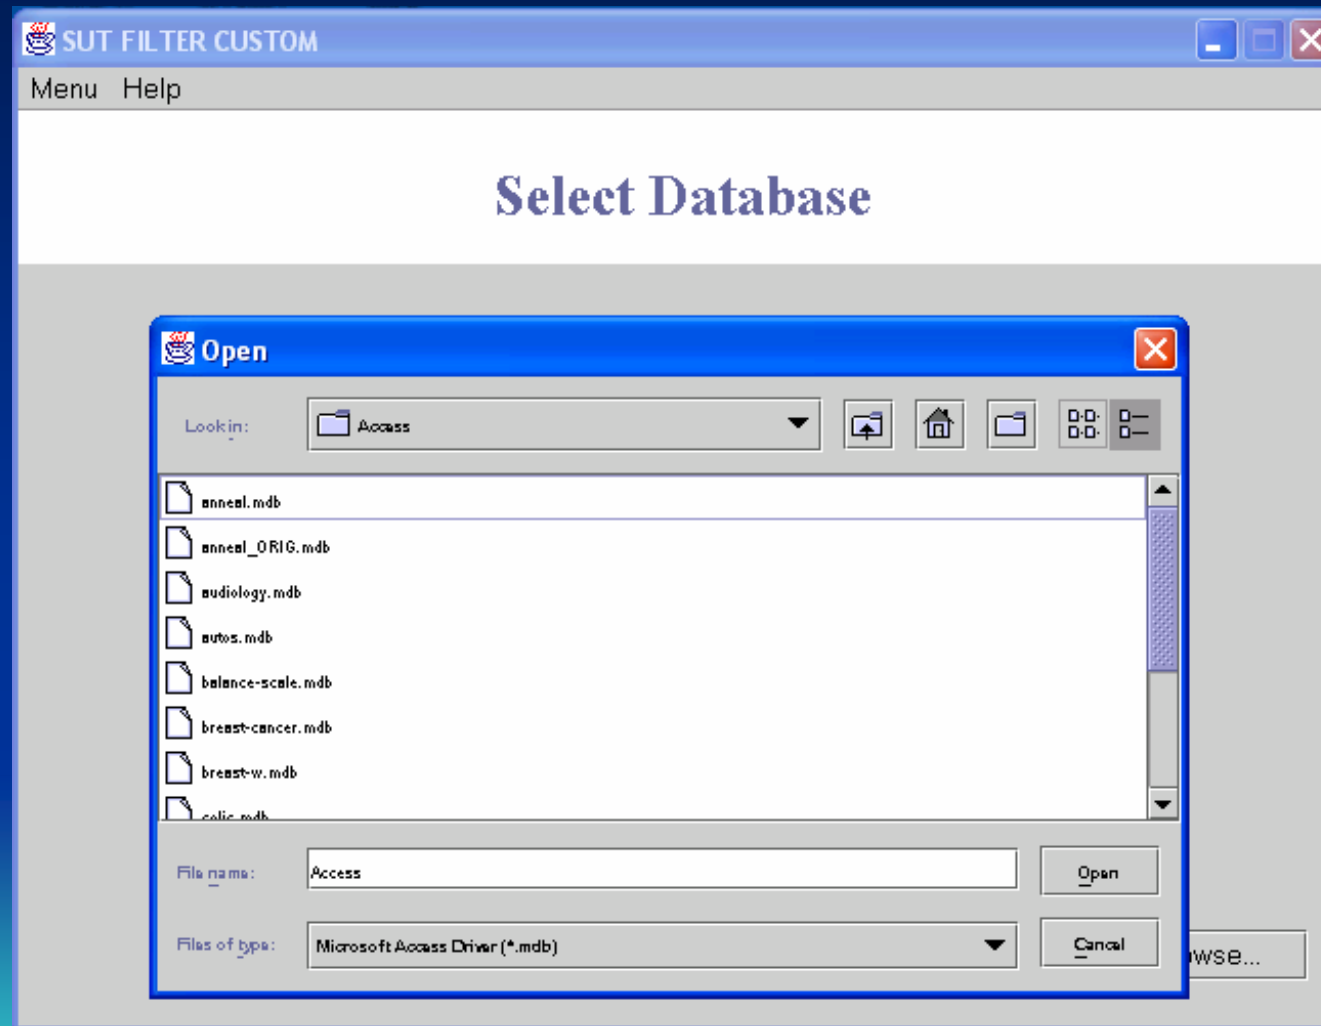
SUT FILTER CUSTOM

Menu Help

Select Database

Open

Look in: Access

anneal.mdb
anneal_ORIG.mdb
audiology.mdb
autos.mdb
balance-scale.mdb
breast-cancer.mdb
breast-w.mdb
colic.mdb

File name: Access

Open

Files of type: Microsoft Access Driver (*.mdb)

Cancel

wse...